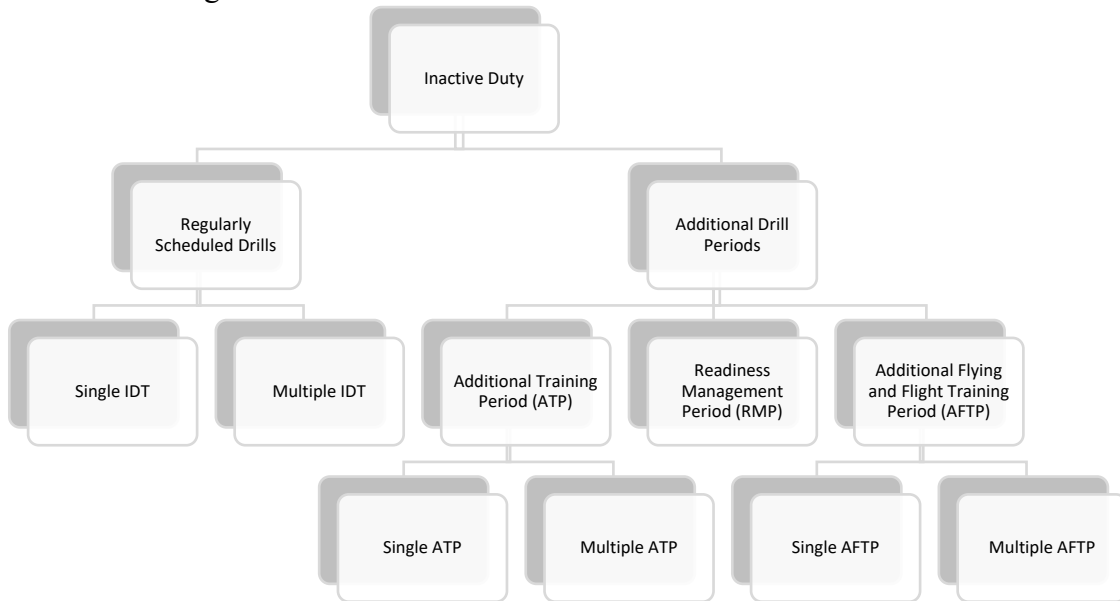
Inactive Duty

Regularly Scheduled Drills

Additional Drill Periods

Single IDT

Multiple IDT

Additional Training Period (ATP)

Readiness Management Period (RMP)

Additional Flying and Flight Training Period (AFTP)

Single ATP

Multiple ATP

Single AFTP

Multiple AFTP